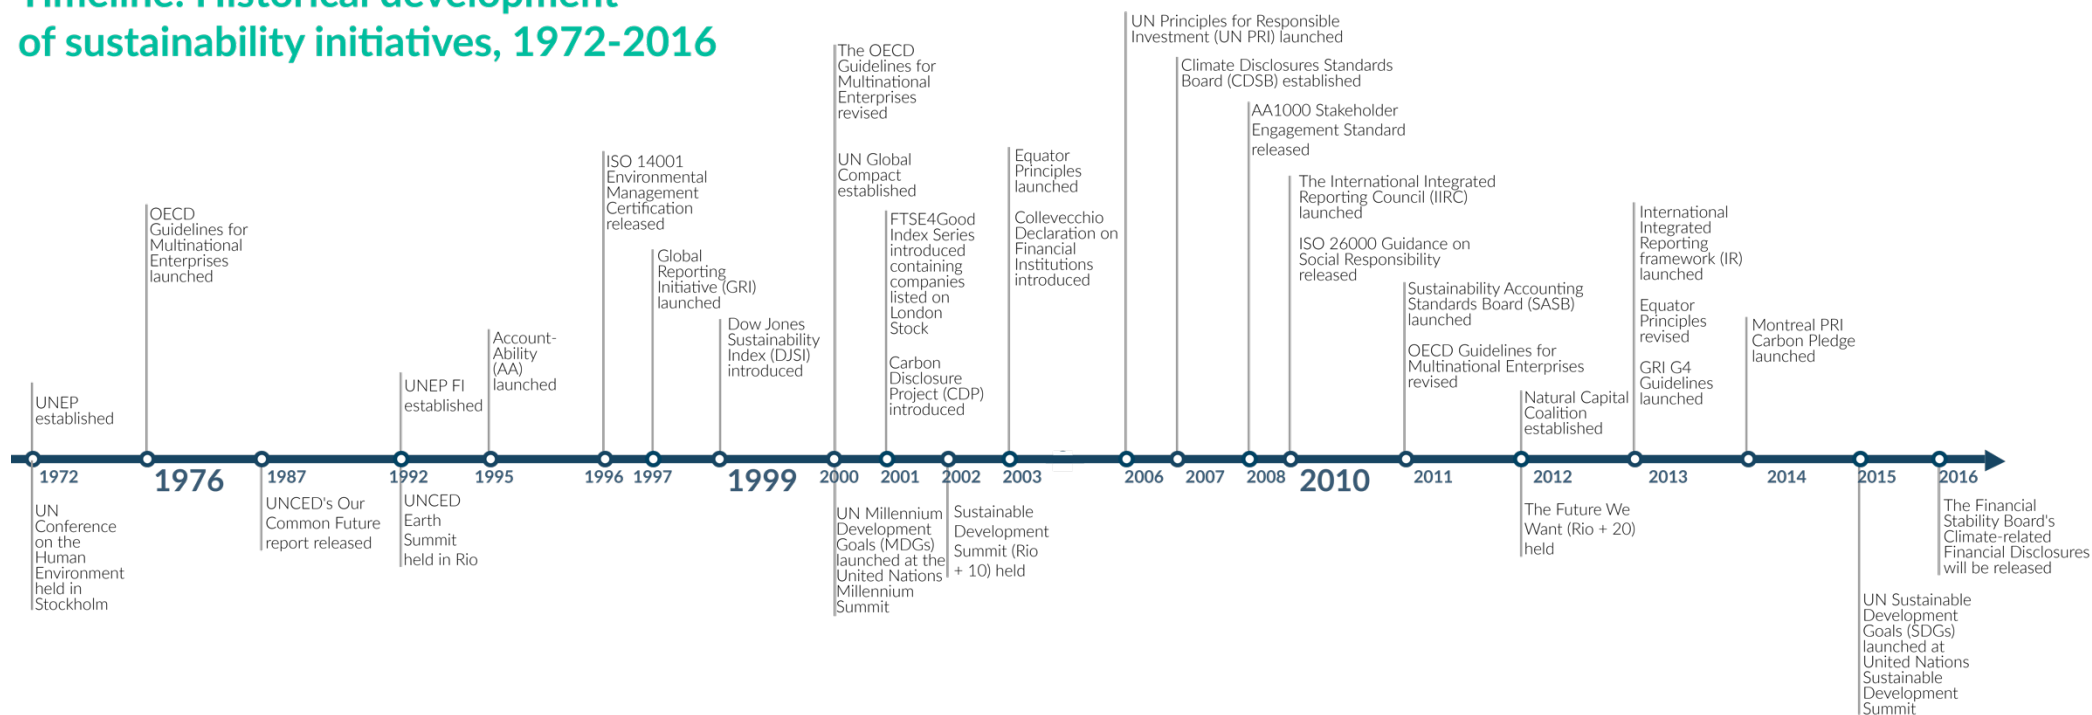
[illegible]
of sustainability initiatives, 1972-2016

UNEP established

1972

UN Conference on the Human Environment held in Stockholm

OECD Guidelines for Multinational Enterprises launched

1976

1987

UNCED's Our Common Future report released

UNEP FI established

1992

UNCED Earth Summit held in Rio

Account-Ability (AA) launched

1995

ISO 14001 Environmental Management Certification released

1996

Global Reporting Initiative (GRI) launched

1997

Dow Jones Sustainability Index (DJSI) introduced

1999

The OECD Guidelines for Multinational Enterprises revised

UN Global Compact established

2000

UN Millennium Development Goals (MDGs) launched at the United Nations Millennium Summit

FTSE4Good Index Series introduced containing companies listed on London Stock

Carbon Disclosure Project (CDP) introduced

2001

2002

Sustainable Development Summit (Rio + 10) held

Equator Principles launched

Collevecchio Declaration on Financial Institutions introduced

2003

UN Principles for Responsible Investment (UN PRI) launched

2006

Climate Disclosures Standards Board (CDSB) established

2007

AA1000 Stakeholder Engagement Standard released

2008

The International Integrated Reporting Council (IIRC) launched

ISO 26000 Guidance on Social Responsibility released

2010

Sustainability Accounting Standards Board (SASB) launched

OECD Guidelines for Multinational Enterprises revised

2011

Natural Capital Coalition established

2012

The Future We Want (Rio + 20) held

International Integrated Reporting framework (IR) launched

Equator Principles revised

GRI G4 Guidelines launched

2013

Montreal PRI Carbon Pledge launched

2014

2015

UN Sustainable Development Goals (SDGs) launched at United Nations Sustainable Development Summit

2016

The Financial Stability Board's Climate-related Financial Disclosures will be released